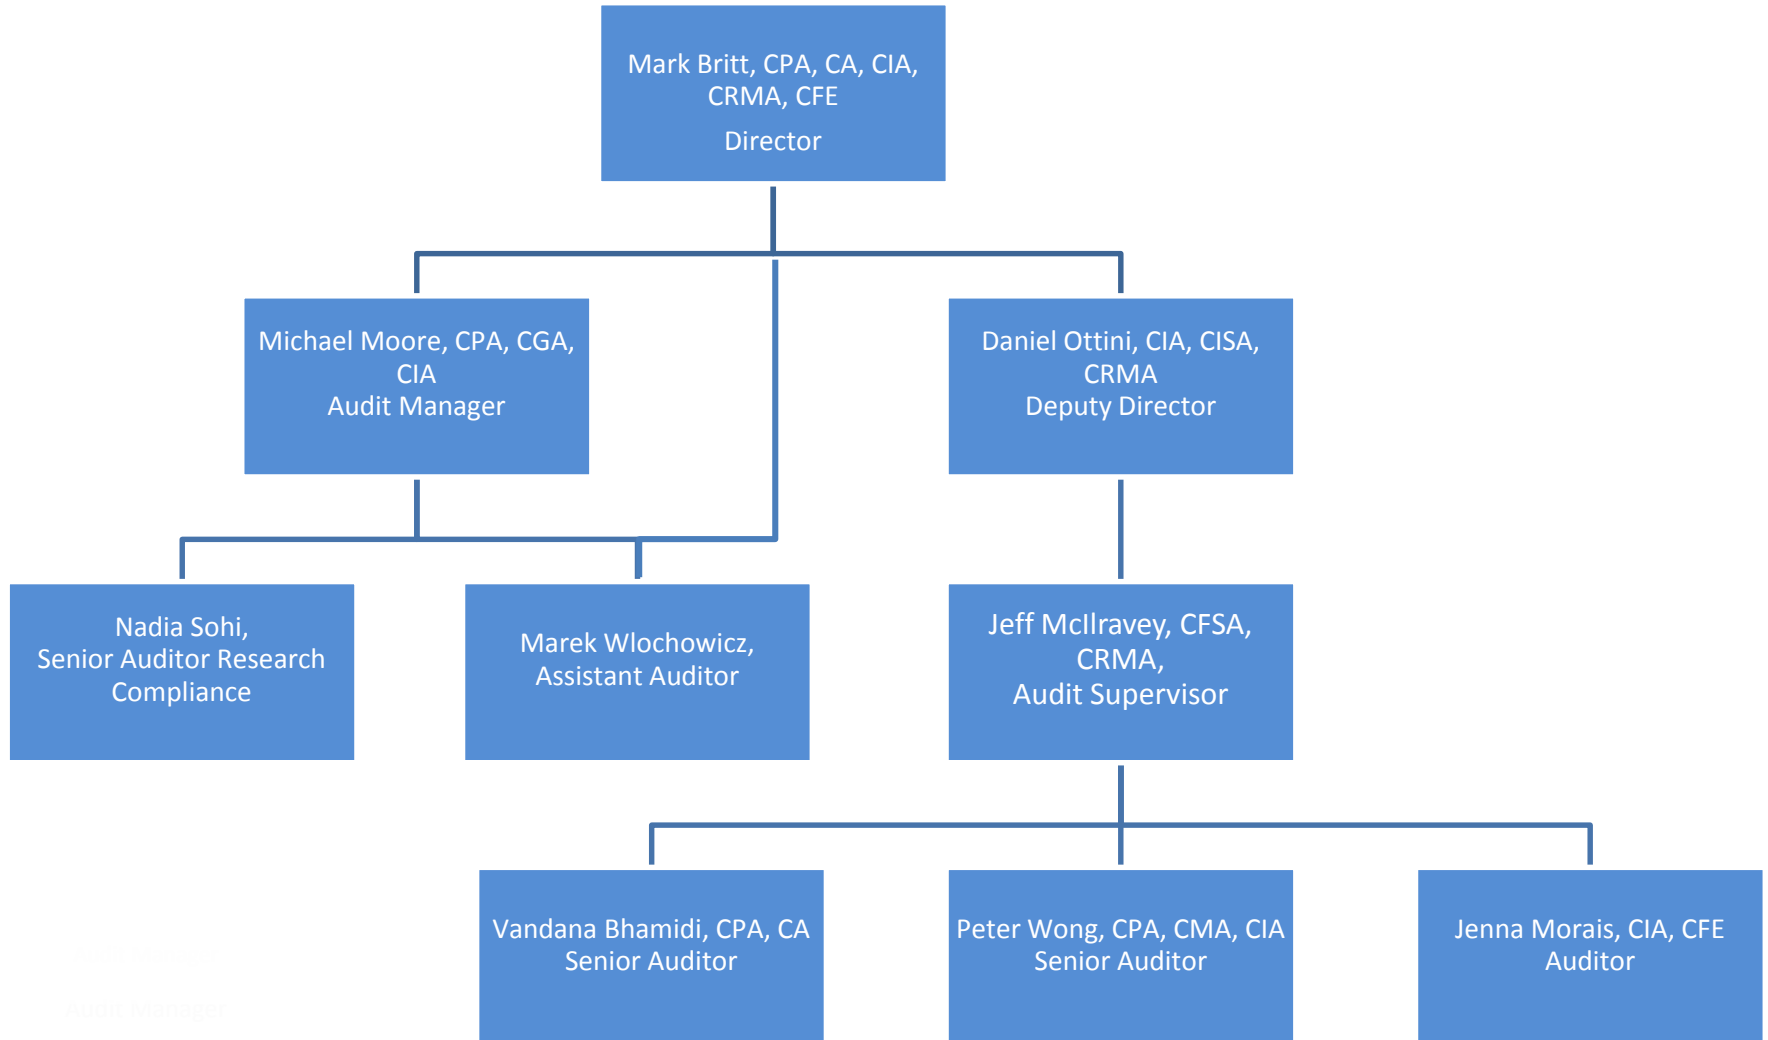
Mark Britt, CPA, CA, CIA, CRMA, CFE
Director

Michael Moore, CPA, CGA, CIA
Audit Manager

Daniel Ottini, CIA, CISA, CRMA
Deputy Director

Nadia Sohi, Senior Auditor Research Compliance

Marek Wlochowicz, Assistant Auditor

Jeff McIlravey, CFSA, CRMA, Audit Supervisor

Vandana Bhamidi, CPA, CA
Senior Auditor

Peter Wong, CPA, CMA, CIA
Senior Auditor

Jenna Morais, CIA, CFE
Auditor